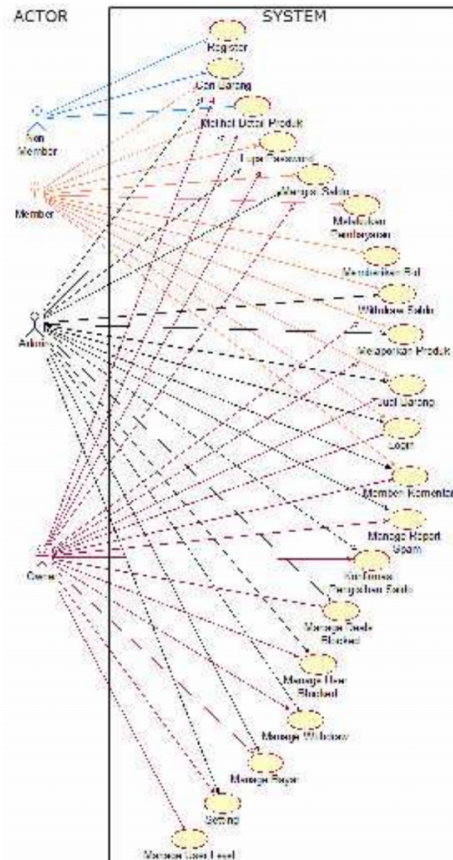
ACTOR

SYSTEM

Register

Cari Barang

Melihat Detail Produk

Lupa Password

Mengisi Saldo

Melakukan Pembayaran

Memberikan Bid

Withdraw Saldo

Melaporkan Produk

Jual Barang

Login

Memberi Komentar

Manage Report Spam

Konfirmasi Pengisian Saldo

Manage Saldo Blocked

Manage User Blocked

Manage Withdraw

Manage Bayar

Setting

Manage User Level

Non Member

Member

Admin

Owner